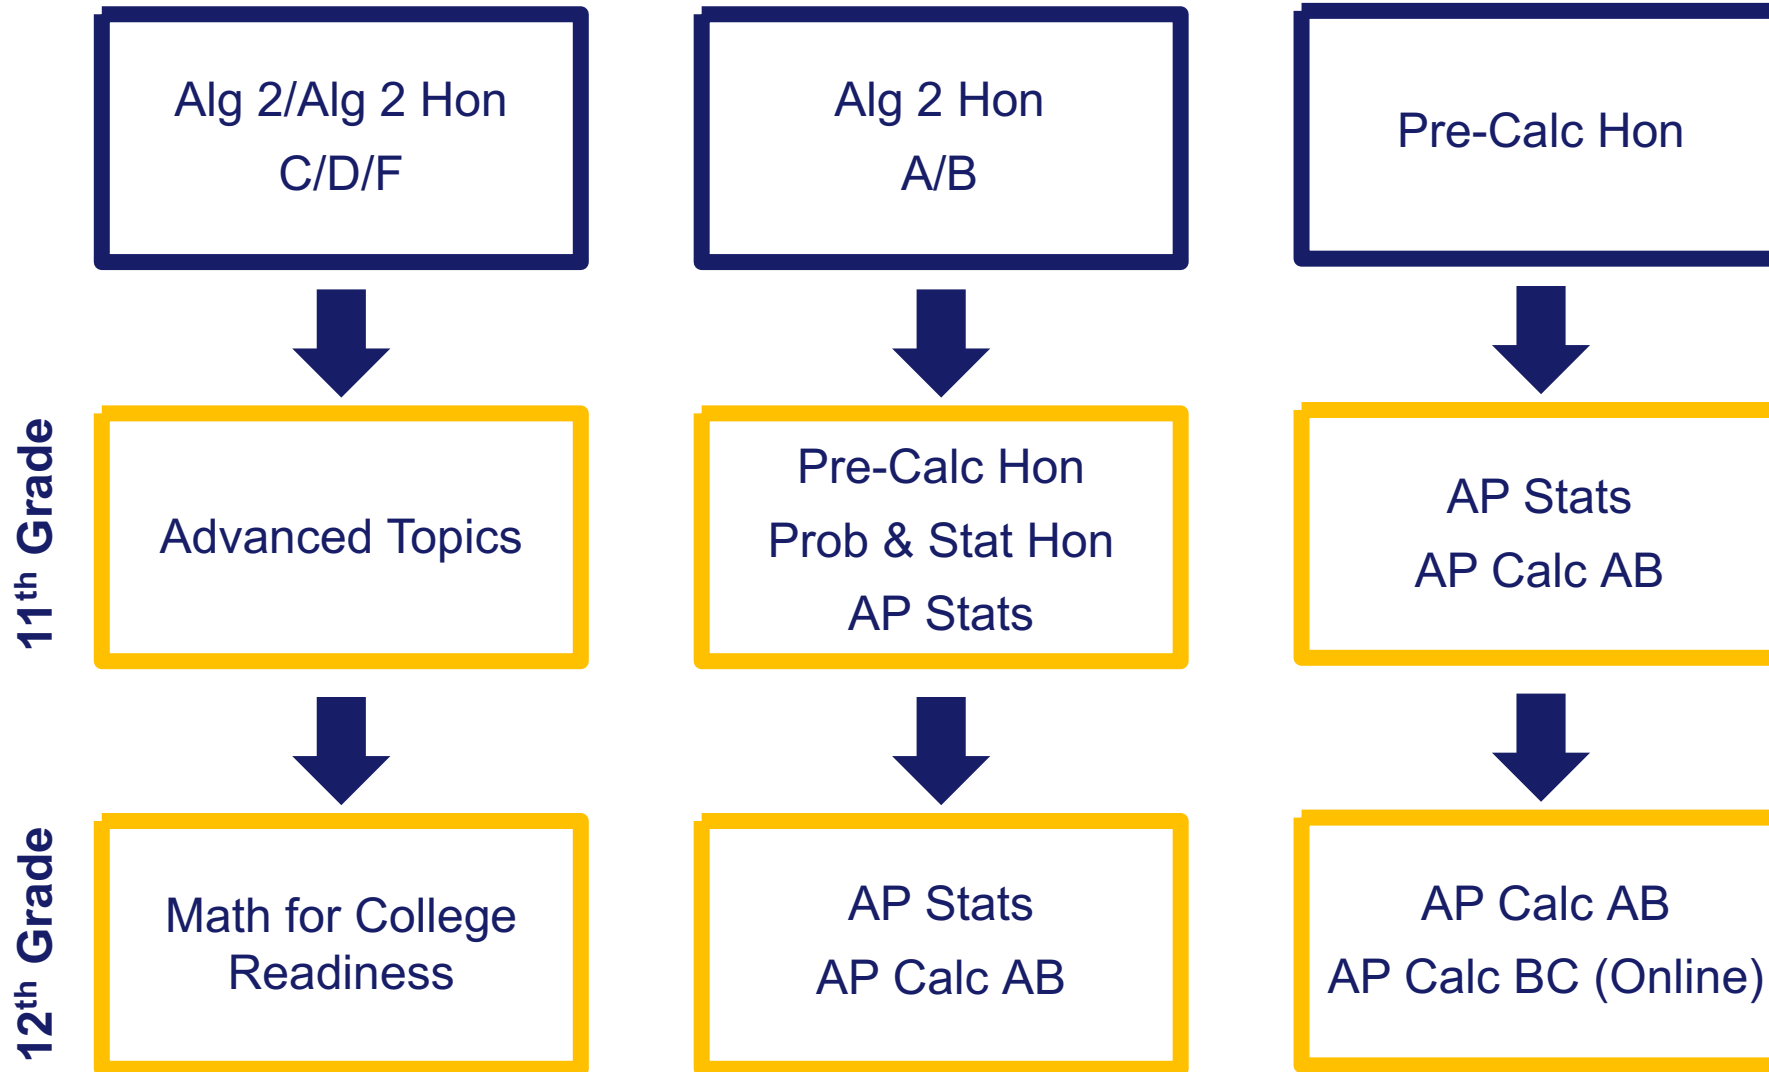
Alg 2/Alg 2 Hon
C/D/F

Alg 2 Hon
A/B

Pre-Calc Hon

11th Grade

Advanced Topics

Pre-Calc Hon
Prob & Stat Hon
AP Stats

AP Stats
AP Calc AB

12th Grade

Math for College Readiness

AP Stats
AP Calc AB

AP Calc AB
AP Calc BC (Online)